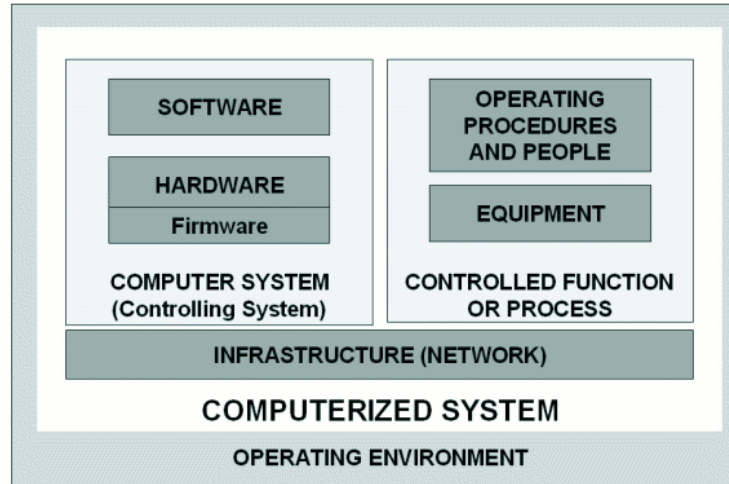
SOFTWARE

HARDWARE

Firmware

COMPUTER SYSTEM
(Controlling System)

OPERATING PROCEDURES AND PEOPLE

EQUIPMENT

CONTROLLED FUNCTION OR PROCESS

INFRASTRUCTURE (NETWORK)

COMPUTERIZED SYSTEM

OPERATING ENVIRONMENT